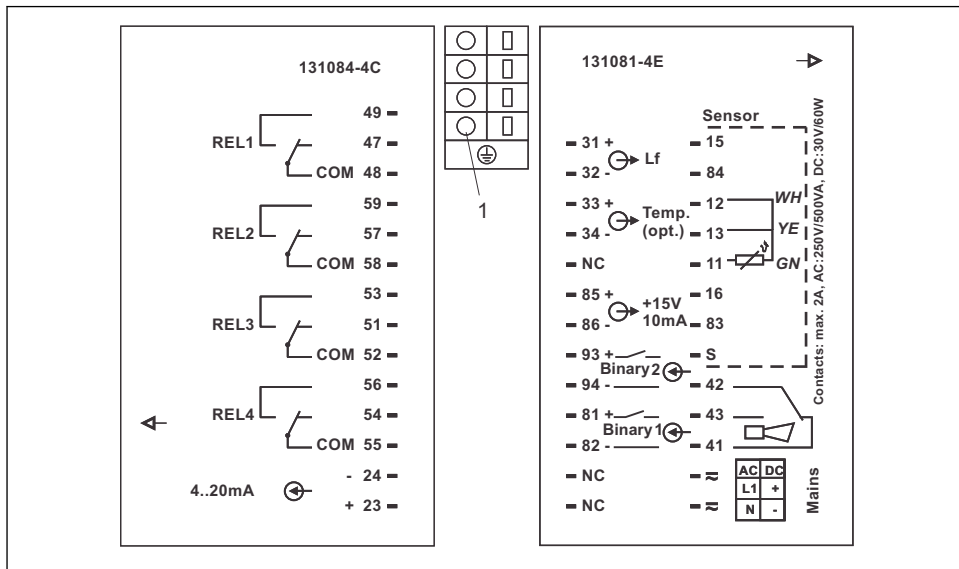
131084-4C

REL1 49 47 COM 48

REL2 59 57 COM 58

REL3 53 51 COM 52

REL4 56 54 COM 55

4..20mA - 24 + 23

1

131081-4E

Sensor

31 + 32 - Lf 15 84

33 + 34 - Temp. (opt.) 12 13 WH YE

NC 11 GN

85 + 86 - +15V 10mA 16 83

93 + Binary2 S

94 - 42

81 + 43

82 - Binary1 41

NC ≈

NC ≈

| AC | DC |
|---|---|
| L1 | + |
| N | - |

Mains

Contacts: max. 2A, AC:250V/500VA, DC:30V/60W